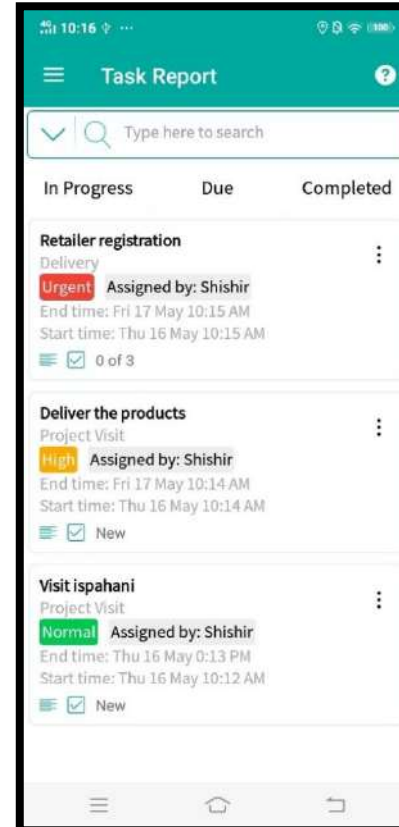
10:16

Task Report

Type here to search

In Progress Due Completed

Retailer registration
Delivery
Urgent Assigned by: Shishir
End time: Fri 17 May 10:15 AM
Start time: Thu 16 May 10:15 AM
0 of 3

Deliver the products
Project Visit
High Assigned by: Shishir
End time: Fri 17 May 10:14 AM
Start time: Thu 16 May 10:14 AM
New

Visit ispahani
Project Visit
Normal Assigned by: Shishir
End time: Thu 16 May 0:13 PM
Start time: Thu 16 May 10:12 AM
New